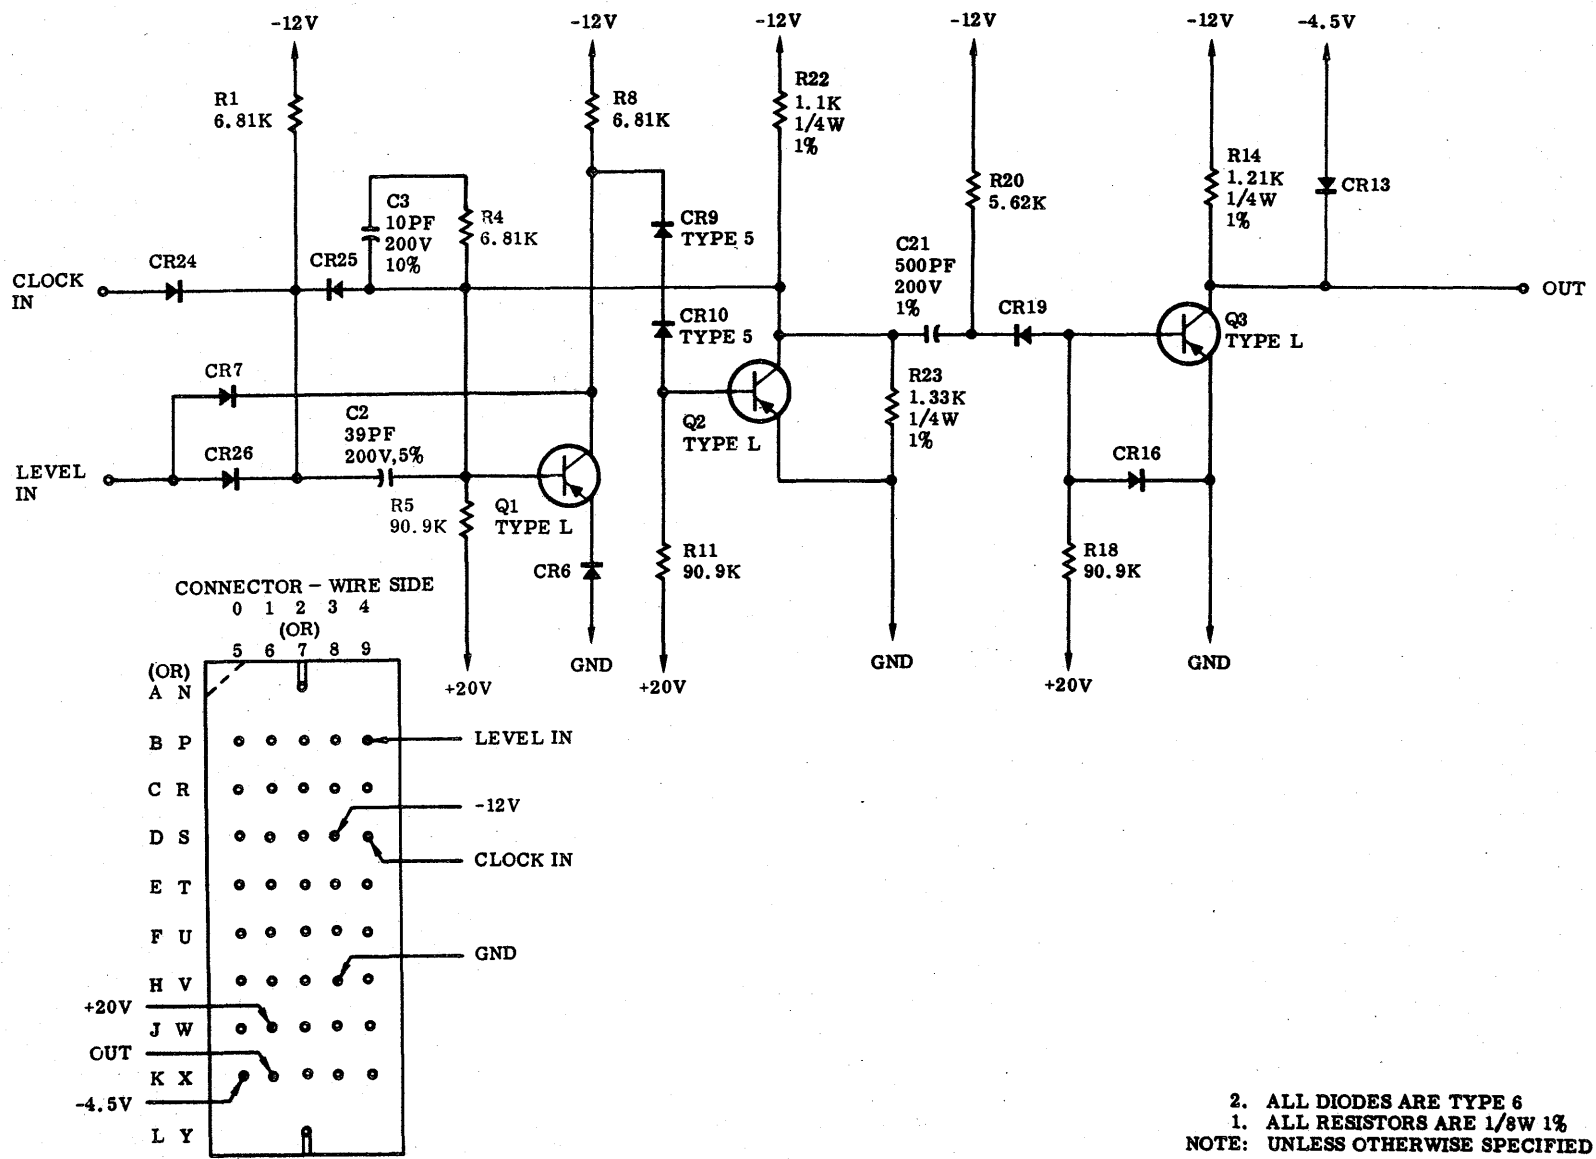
-12V
R1
6.81K
-12V
R8
6.81K
-12V
R22
1.1K
1/4W
1%
-12V
R20
5.62K
-12V
R14
1.21K
1/4W
1%
-4.5V
CR13

C3
10PF
200V
10%
R4
6.81K
CR9
TYPE 5
C21
500PF
200V
1%

CLOCK IN
CR24
CR25
CR10
TYPE 5
CR19
Q3
TYPE L
OUT

CR7
C2
39PF
200V,5%
Q2
TYPE L
R23
1.33K
1/4W
1%
CR16

LEVEL IN
CR26
R5
90.9K
Q1
TYPE L
CR6
R11
90.9K
R18
90.9K

CONNECTOR - WIRE SIDE
0 1 2 3 4
(OR)
5 6 7 8 9
(OR)
A N
B P
C R
D S
E T
F U
H V
J W
K X
L Y
LEVEL IN
-12V
CLOCK IN
GND
+20V
OUT
-4.5V

+20V
GND
+20V
GND
+20V
GND

2. ALL DIODES ARE TYPE 6
1. ALL RESISTORS ARE 1/8W 1%
NOTE: UNLESS OTHERWISE SPECIFIED